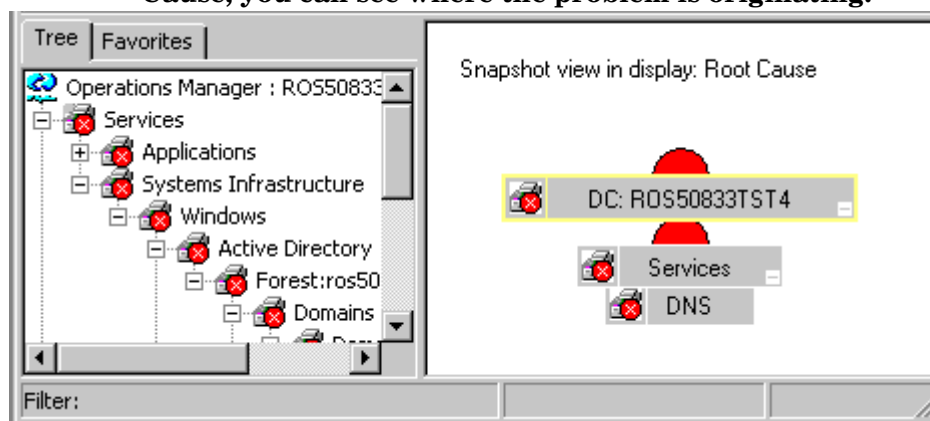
Cause, you can see where the problem is originating.

Tree
Favorites

Operations Manager : ROS50833
Services
Applications
Systems Infrastructure
Windows
Active Directory
Forest:ros50
Domains
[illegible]

Snapshot view in display: Root Cause

DC: ROS50833TST4
Services
DNS

Filter: